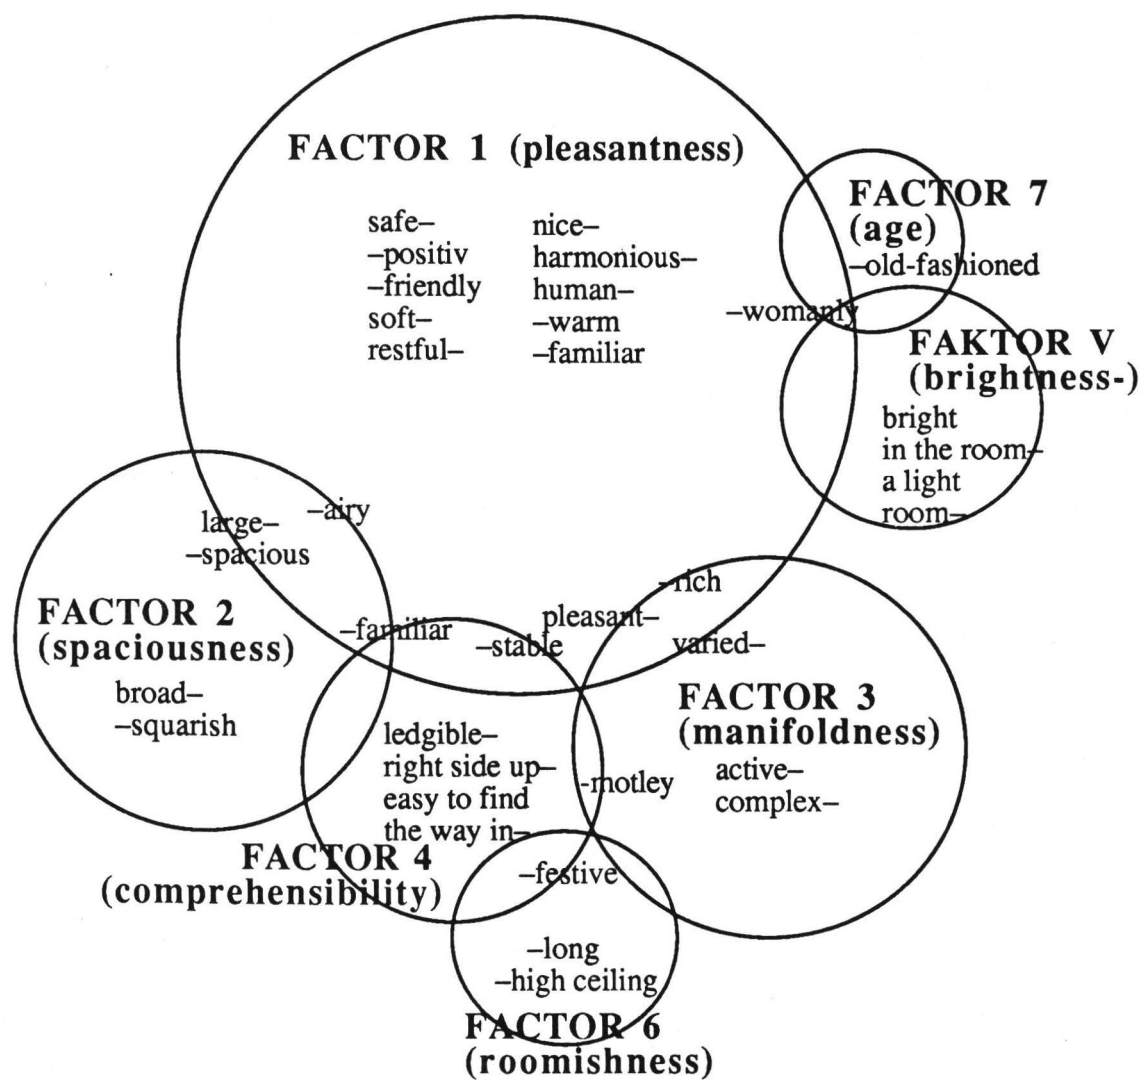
FACTOR 1 (pleasantness)

safe–
–positiv
–friendly
soft–
restful–

nice–
harmonious–
human–
–warm
–familiar

FACTOR 7
(age)
–old-fashioned

–womanly

FAKTOR V
(brightness-)
bright
in the room–
a light
room–

large–
–airy
–spacious

FACTOR 2
(spaciousness)
broad–
–squarish

–familiar
–stable
pleasant–
–rich
varied–

FACTOR 3
(manifoldness)
active–
complex–

ledgible–
right side up–
easy to find
the way in–
–motley

FACTOR 4
(comprehensibility)

–festive

–long
–high ceiling

FACTOR 6
(roomishness)